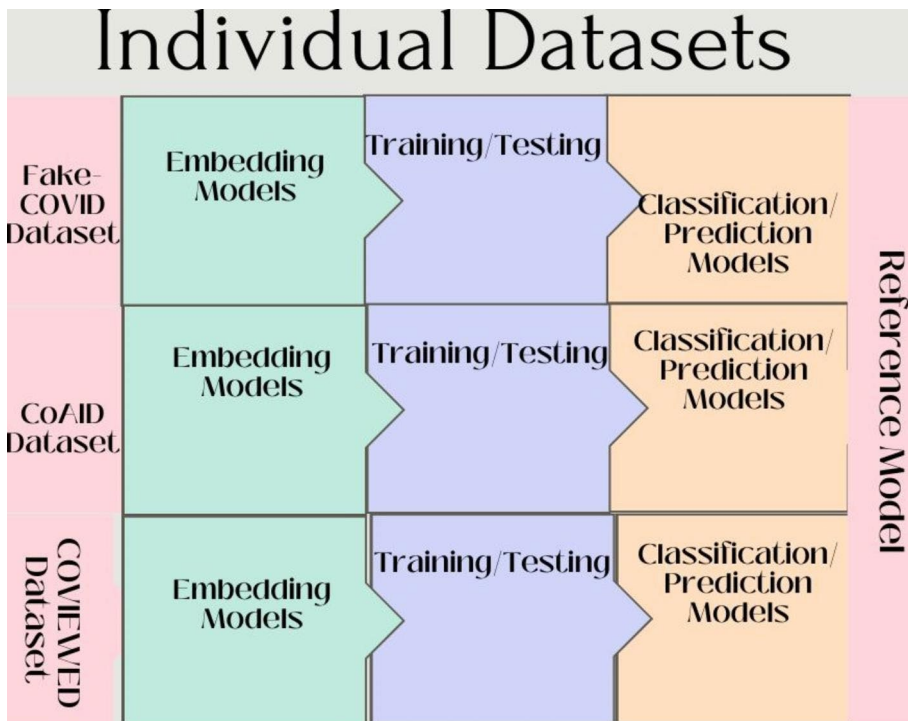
Individual Datasets

Fake-COVID Dataset

Embedding Models

Training/Testing

Classification/ Prediction Models

CoAID Dataset

Embedding Models

Training/Testing

Classification/ Prediction Models

COVIEWED Dataset

Embedding Models

Training/Testing

Classification/ Prediction Models

Reference Model